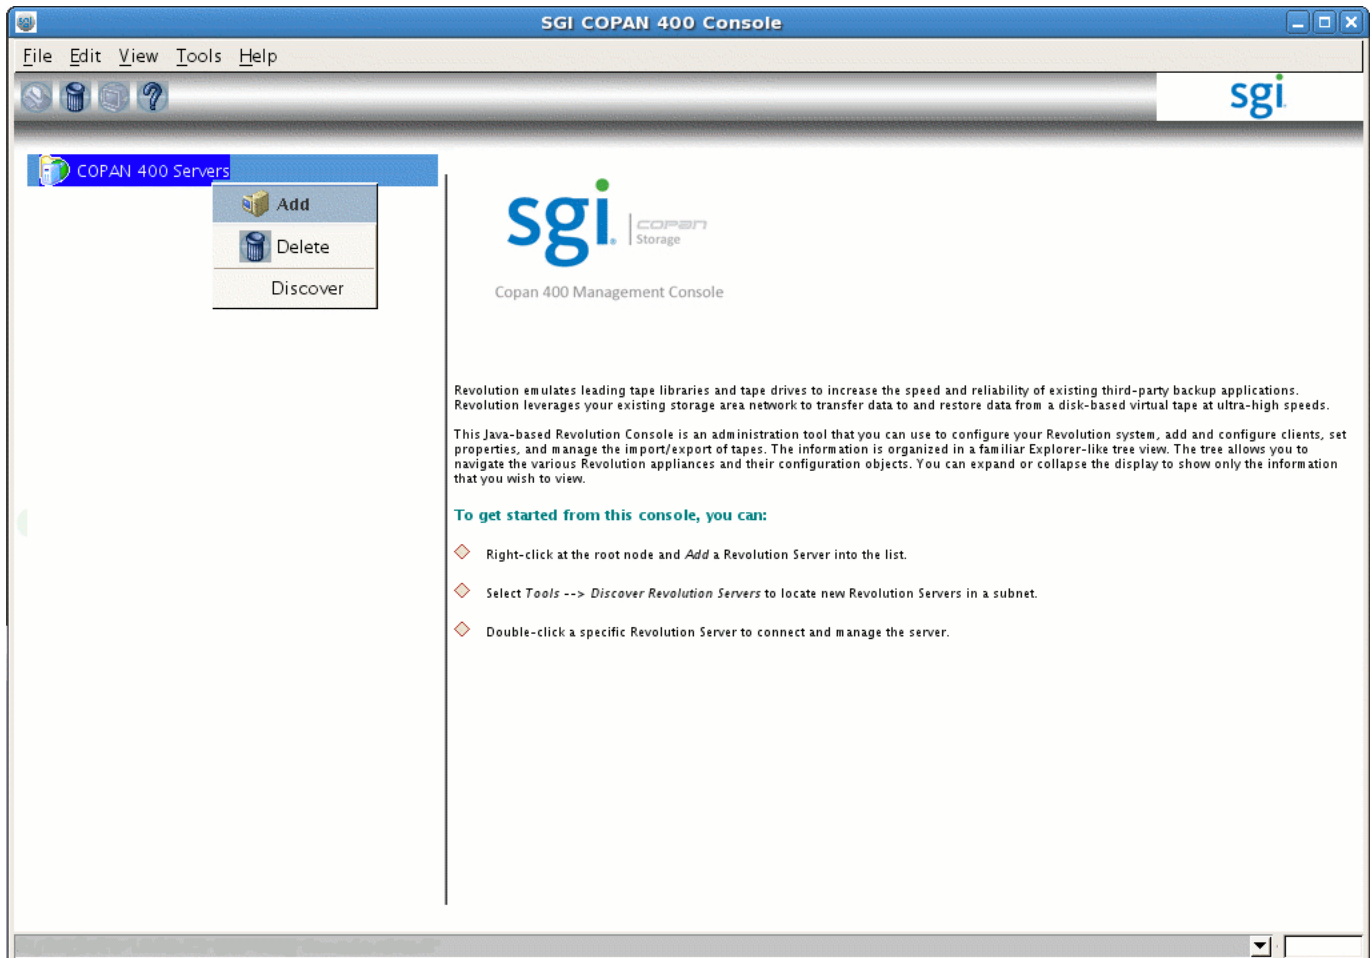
SGI COPAN 400 Console

File Edit View Tools Help

sgi

COPAN 400 Servers

Add

Delete

Discover

sgi copan Storage

Copan 400 Management Console

Revolution emulates leading tape libraries and tape drives to increase the speed and reliability of existing third-party backup applications. Revolution leverages your existing storage area network to transfer data to and restore data from a disk-based virtual tape at ultra-high speeds.

This Java-based Revolution Console is an administration tool that you can use to configure your Revolution system, add and configure clients, set properties, and manage the import/export of tapes. The information is organized in a familiar Explorer-like tree view. The tree allows you to navigate the various Revolution appliances and their configuration objects. You can expand or collapse the display to show only the information that you wish to view.

To get started from this console, you can:

Right-click at the root node and Add a Revolution Server into the list.

Select Tools --> Discover Revolution Servers to locate new Revolution Servers in a subnet.

Double-click a specific Revolution Server to connect and manage the server.